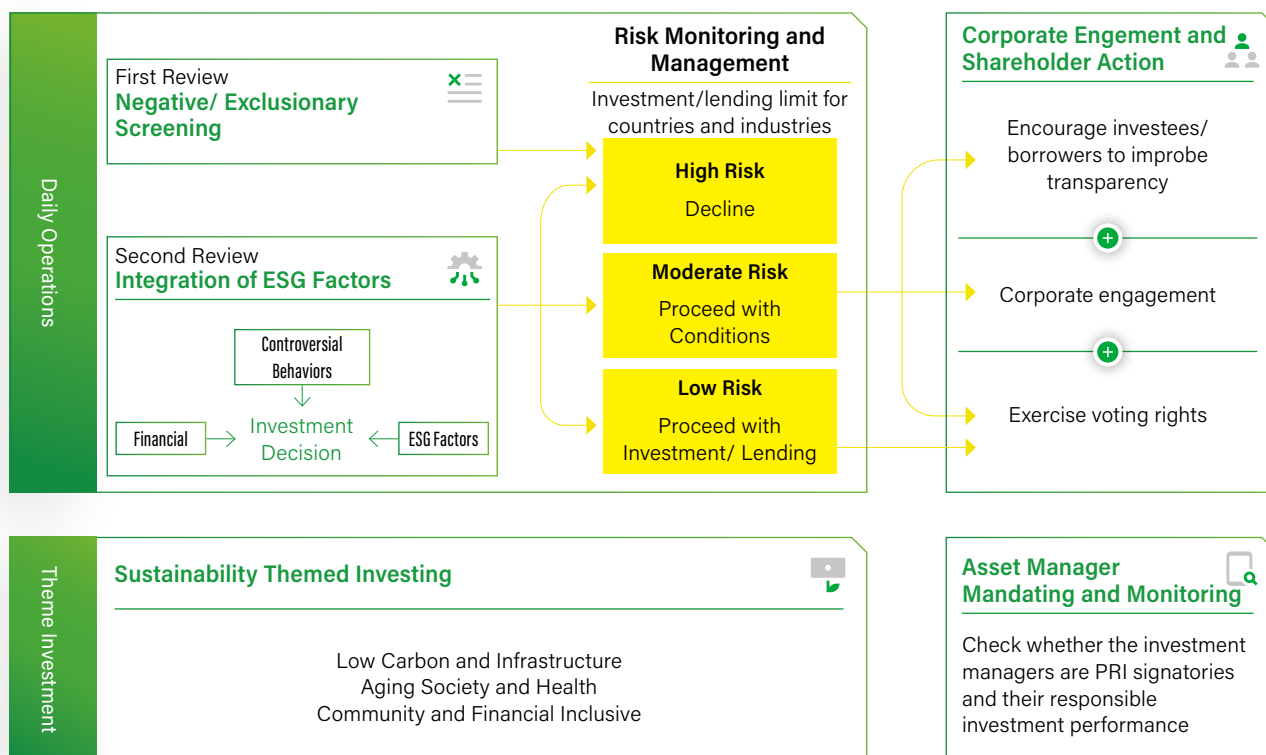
Daily Operations

First Review
Negative/ Exclusionary Screening

Second Review
Integration of ESG Factors

Controversial Behaviors

Financial

Investment Decision

ESG Factors

Risk Monitoring and Management

Investment/lending limit for countries and industries

High Risk
Decline

Moderate Risk
Proceed with Conditions

Low Risk
Proceed with Investment/ Lending

Corporate Engement and Shareholder Action

Encourage investees/ borrowers to improbe transparency

Corporate engagement

Exercise voting rights

Theme Investment

Sustainability Themed Investing

Low Carbon and Infrastructure
Aging Society and Health
Community and Financial Inclusive

Asset Manager Mandating and Monitoring

Check whether the investment managers are PRI signatories and their responsible investment performance